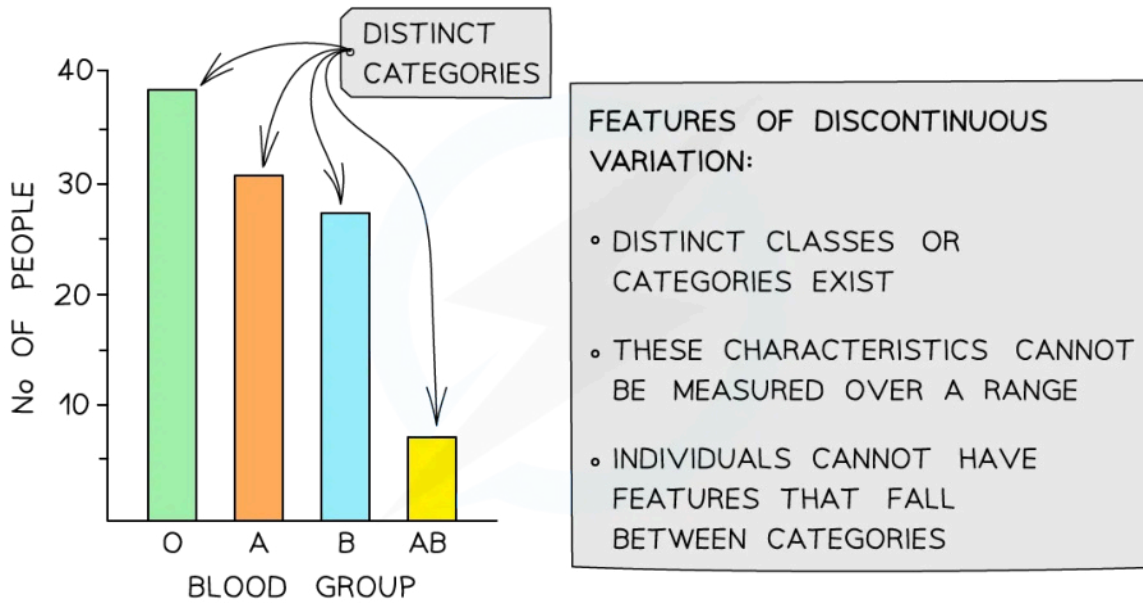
DISTINCT CATEGORIES

40
30
20
10

No OF PEOPLE

O A B AB

BLOOD GROUP

FEATURES OF DISCONTINUOUS VARIATION:

• DISTINCT CLASSES OR CATEGORIES EXIST

• THESE CHARACTERISTICS CANNOT BE MEASURED OVER A RANGE

• INDIVIDUALS CANNOT HAVE FEATURES THAT FALL BETWEEN CATEGORIES